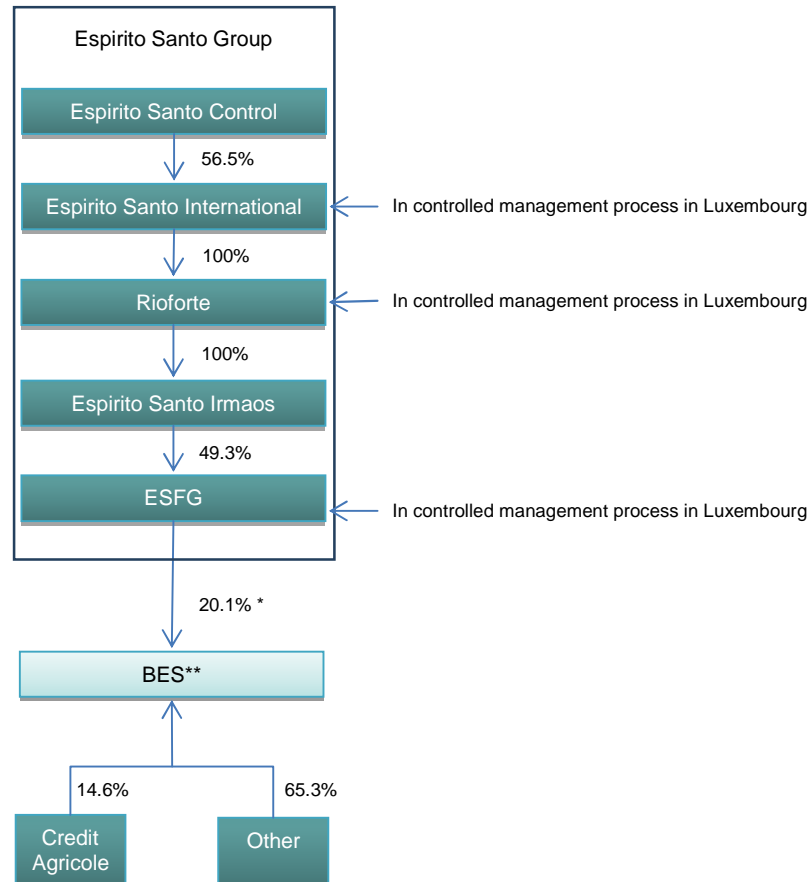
Espirito Santo Group

Espirito Santo Control

56.5%

Espirito Santo International

In controlled management process in Luxembourg

100%

Rioforte

In controlled management process in Luxembourg

100%

Espirito Santo Irmaos

49.3%

ESFG

In controlled management process in Luxembourg

20.1% *

BES**

14.6%

65.3%

Credit Agricole

Other